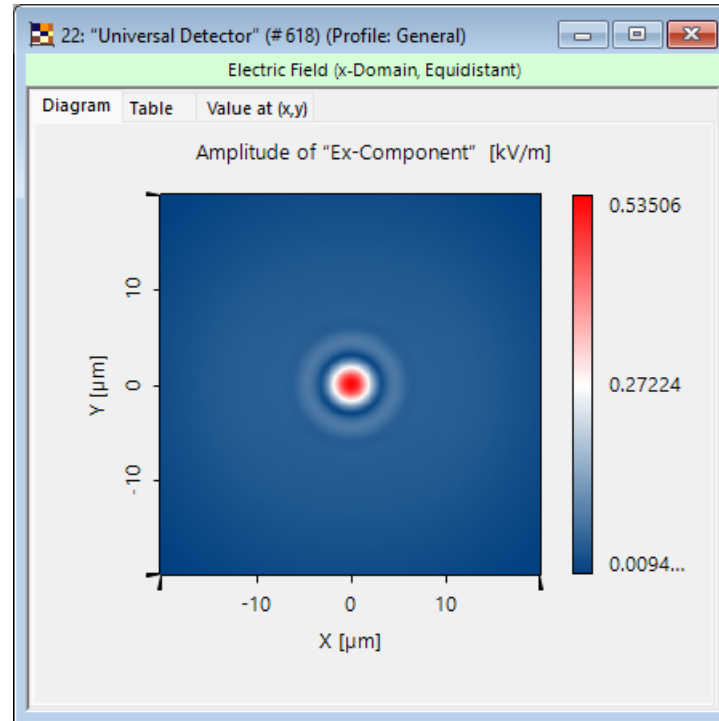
22: "Universal Detector" (#618) (Profile: General)

Electric Field (x-Domain, Equidistant)

Diagram Table Value at (x,y)

Amplitude of "Ex-Component" [kV/m]

10
0
-10
Y [µm]

-10 0 10
X [µm]

0.53506
0.27224
0.0094...